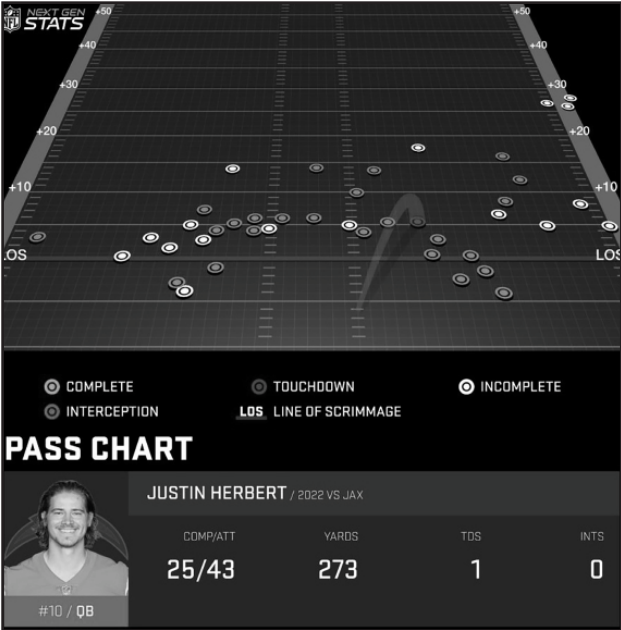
NEXT GEN STATS

+50 +50
+40 +40
+30 +30
+20 +20
+10 +10
LOS LOS

COMPLETE
TOUCHDOWN
INCOMPLETE
INTERCEPTION
LOS LINE OF SCRIMMAGE

PASS CHART

JUSTIN HERBERT / 2022 VS JAX

| COMP/ATT | YARDS | TDS | INTS |
|---|---|---|---|
| 25/43 | 273 | 1 | 0 |

#10 / QB